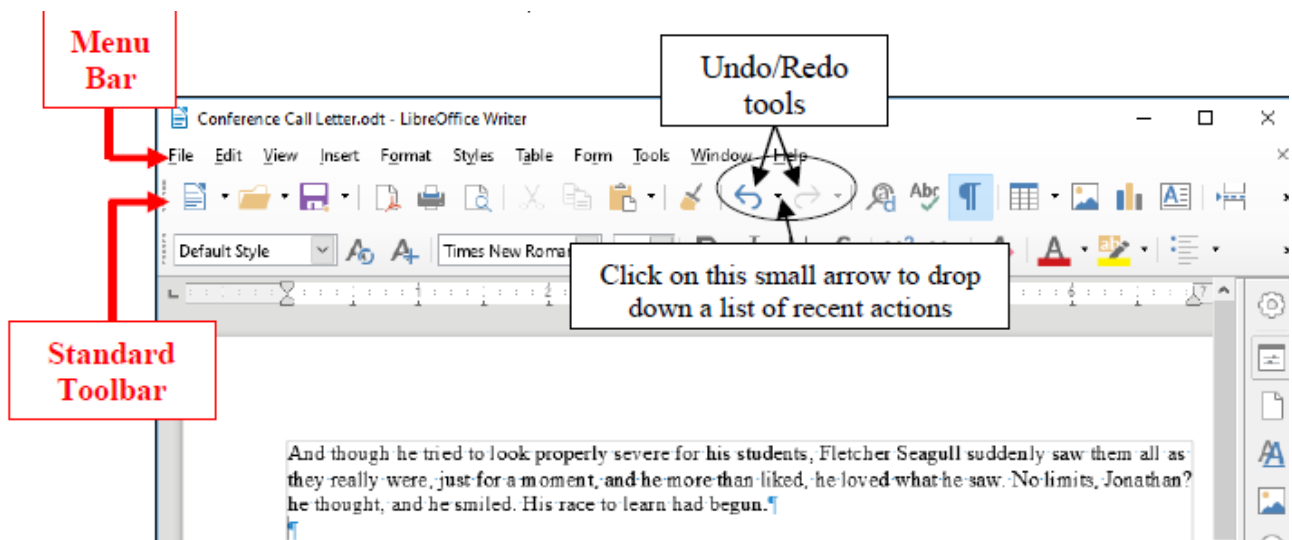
Menu Bar

Undo/Redo tools

Conference Call Letter.odt - LibreOffice Writer

File Edit View Insert Format Styles Table Form Tools Window Help

Default Style

Times New Roman

Click on this small arrow to drop down a list of recent actions

Standard Toolbar

And though he tried to look properly severe for his students, Fletcher Seagull suddenly saw them all as they really were, just for a moment, and he more than liked, he loved what he saw. No limits, Jonathan? he thought, and he smiled. His race to learn had begun.¶
¶